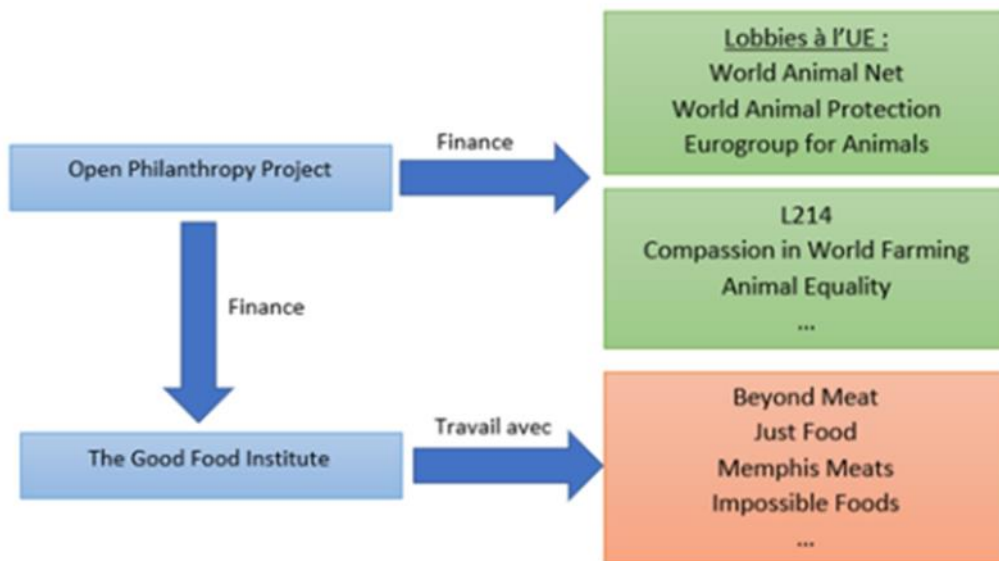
Open Philanthropy Project

Finance

Lobbies à l'UE :
World Animal Net
World Animal Protection
Eurogroup for Animals

L214
Compassion in World Farming
Animal Equality
...

Finance

The Good Food Institute

Travail avec

Beyond Meat
Just Food
Memphis Meats
Impossible Foods
...